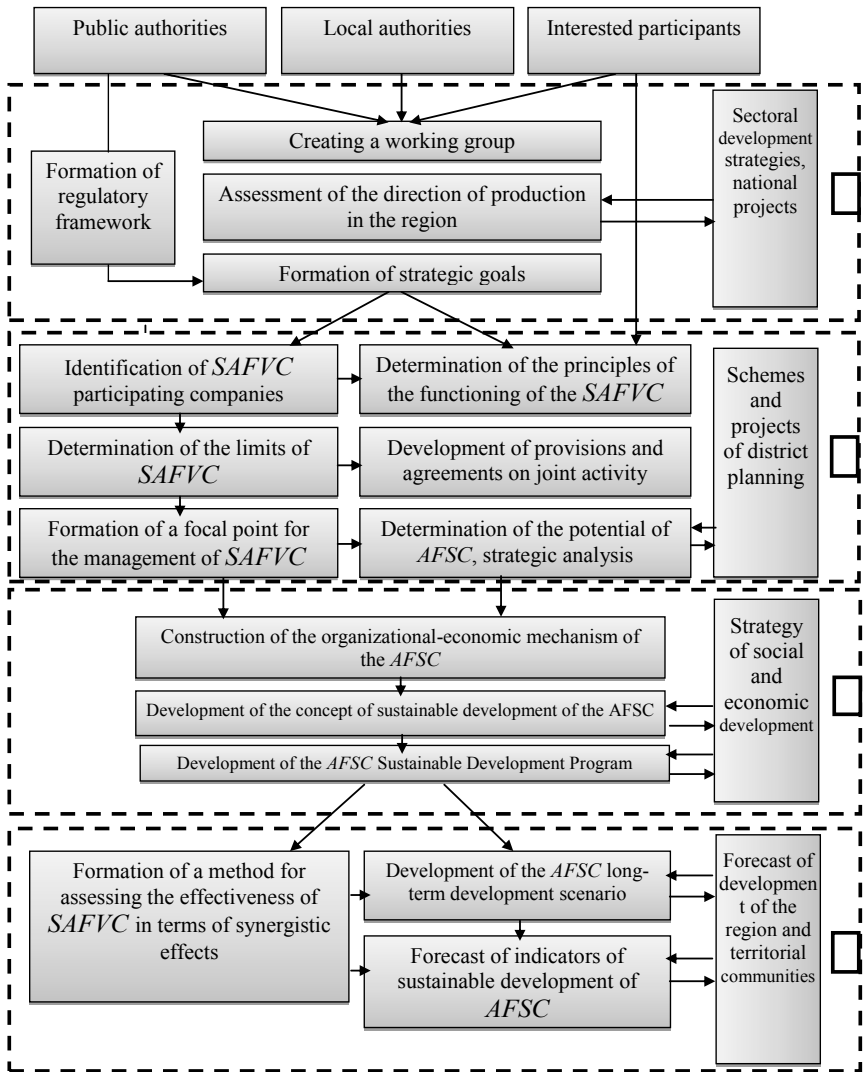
Public authorities

Local authorities

Interested participants

Creating a working group

Formation of regulatory framework

Assessment of the direction of production in the region

Sectoral development strategies, national projects

Formation of strategic goals

Identification of *SAFVC* participating companies

Determination of the principles of the functioning of the *SAFVC*

Schemes and projects of district planning

Determination of the limits of *SAFVC*

Development of provisions and agreements on joint activity

Formation of a focal point for the management of *SAFVC*

Determination of the potential of *AFSC*, strategic analysis

Construction of the organizational-economic mechanism of the *AFSC*

Strategy of social and economic development

Development of the concept of sustainable development of the AFSC

Development of the *AFSC* Sustainable Development Program

Formation of a method for assessing the effectiveness of *SAFVC* in terms of synergistic effects

Development of the *AFSC* long-term development scenario

Forecast of development of the region and territorial communities

Forecast of indicators of sustainable development of *AFSC*